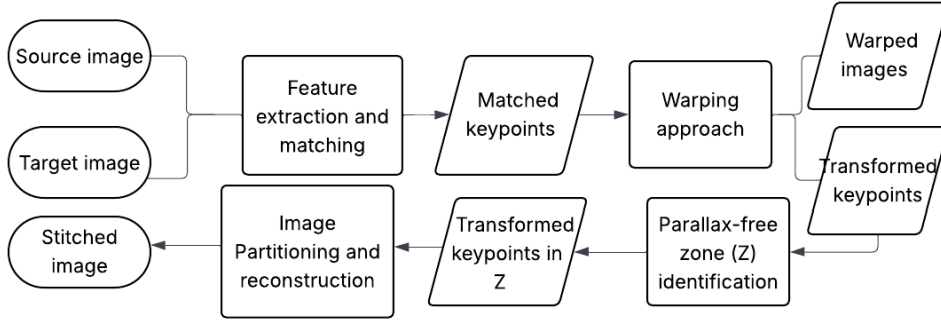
Source image

Target image

Feature extraction and matching

Matched keypoints

Warping approach

Warped images

Transformed keypoints

Parallax-free zone (Z) identification

Transformed keypoints in Z

Image Partitioning and reconstruction

Stitched image